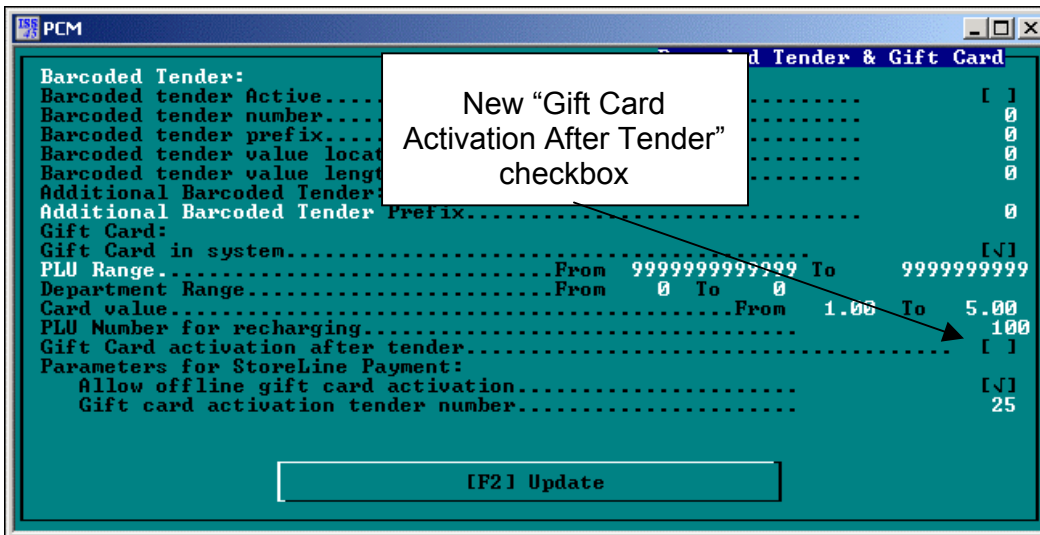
PCM

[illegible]d Tender & Gift Card

Barcoded Tender:
Barcoded tender Active.... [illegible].......... [ ]
Barcoded tender number.... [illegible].......... 0
Barcoded tender prefix.... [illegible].......... 0
Barcoded tender value locat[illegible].......... 0
Barcoded tender value lengt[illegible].......... 0
Additional Barcoded Tender:
Additional Barcoded Tender Prefix.............................. 0
Gift Card:
Gift Card in system............................................ [√]
PLU Range..............................From 9999999999999 To 9999999999
Department Range.......................From 0 To 0
Card value.....................................From 1.00 To 5.00
PLU Number for recharging...................................... 100
Gift Card activation after tender.............................. [ ]
Parameters for StoreLine Payment:
Allow offline gift card activation......................... [√]
Gift card activation tender number......................... 25

[F2] Update

New “Gift Card Activation After Tender” checkbox